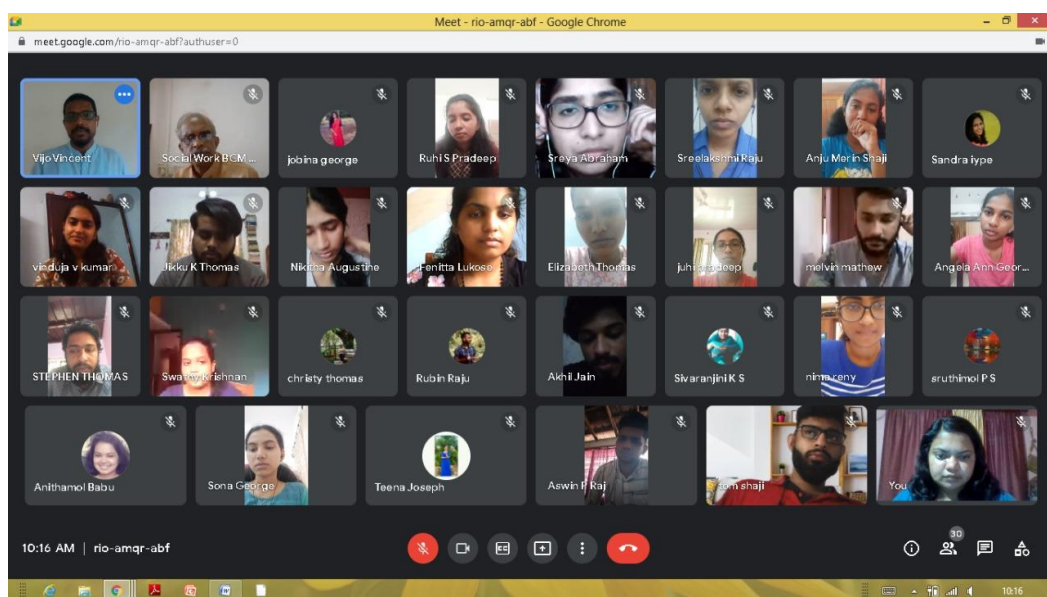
Meet - rio-amqr-abf - Google Chrome

meet.google.com/rio-amqr-abf?authuser=0

Vijo Vincent
Social Work BCM ...
jobina george
Ruhi S Pradeep
Sreya Abraham
Sreelakshmi Raju
Anju Merin Shaji
Sandra iype
vinduja v kumar
Jikku K Thomas
Nikhita Augustine
Fenitta Lukose
Elizabeth Thomas
juhi pradeep
melvin mathew
Angela Ann Geor...
STEPHEN THOMAS
Swathy Krishnan
christy thomas
Rubin Raju
Akhil Jain
Sivaranjini K S
nima reny
sruthimol P S
Anithamol Babu
Sona George
Teena Joseph
Aswin P Raj
tom shaji
You

10:16 AM | rio-amqr-abf

30

10:16